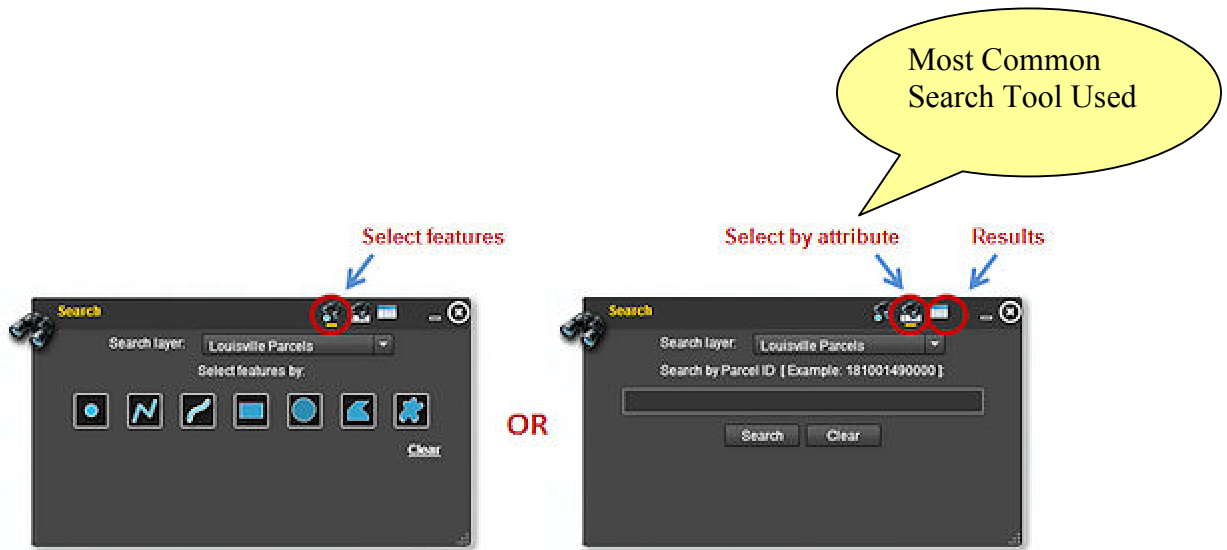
Most Common Search Tool Used

Select features

Search

Search layer: Louisville Parcels

Select features by:

Clear

OR

Select by attribute

Results

Search

Search layer: Louisville Parcels

Search by Parcel ID [ Example: 181001490000 ]:

Search

Clear